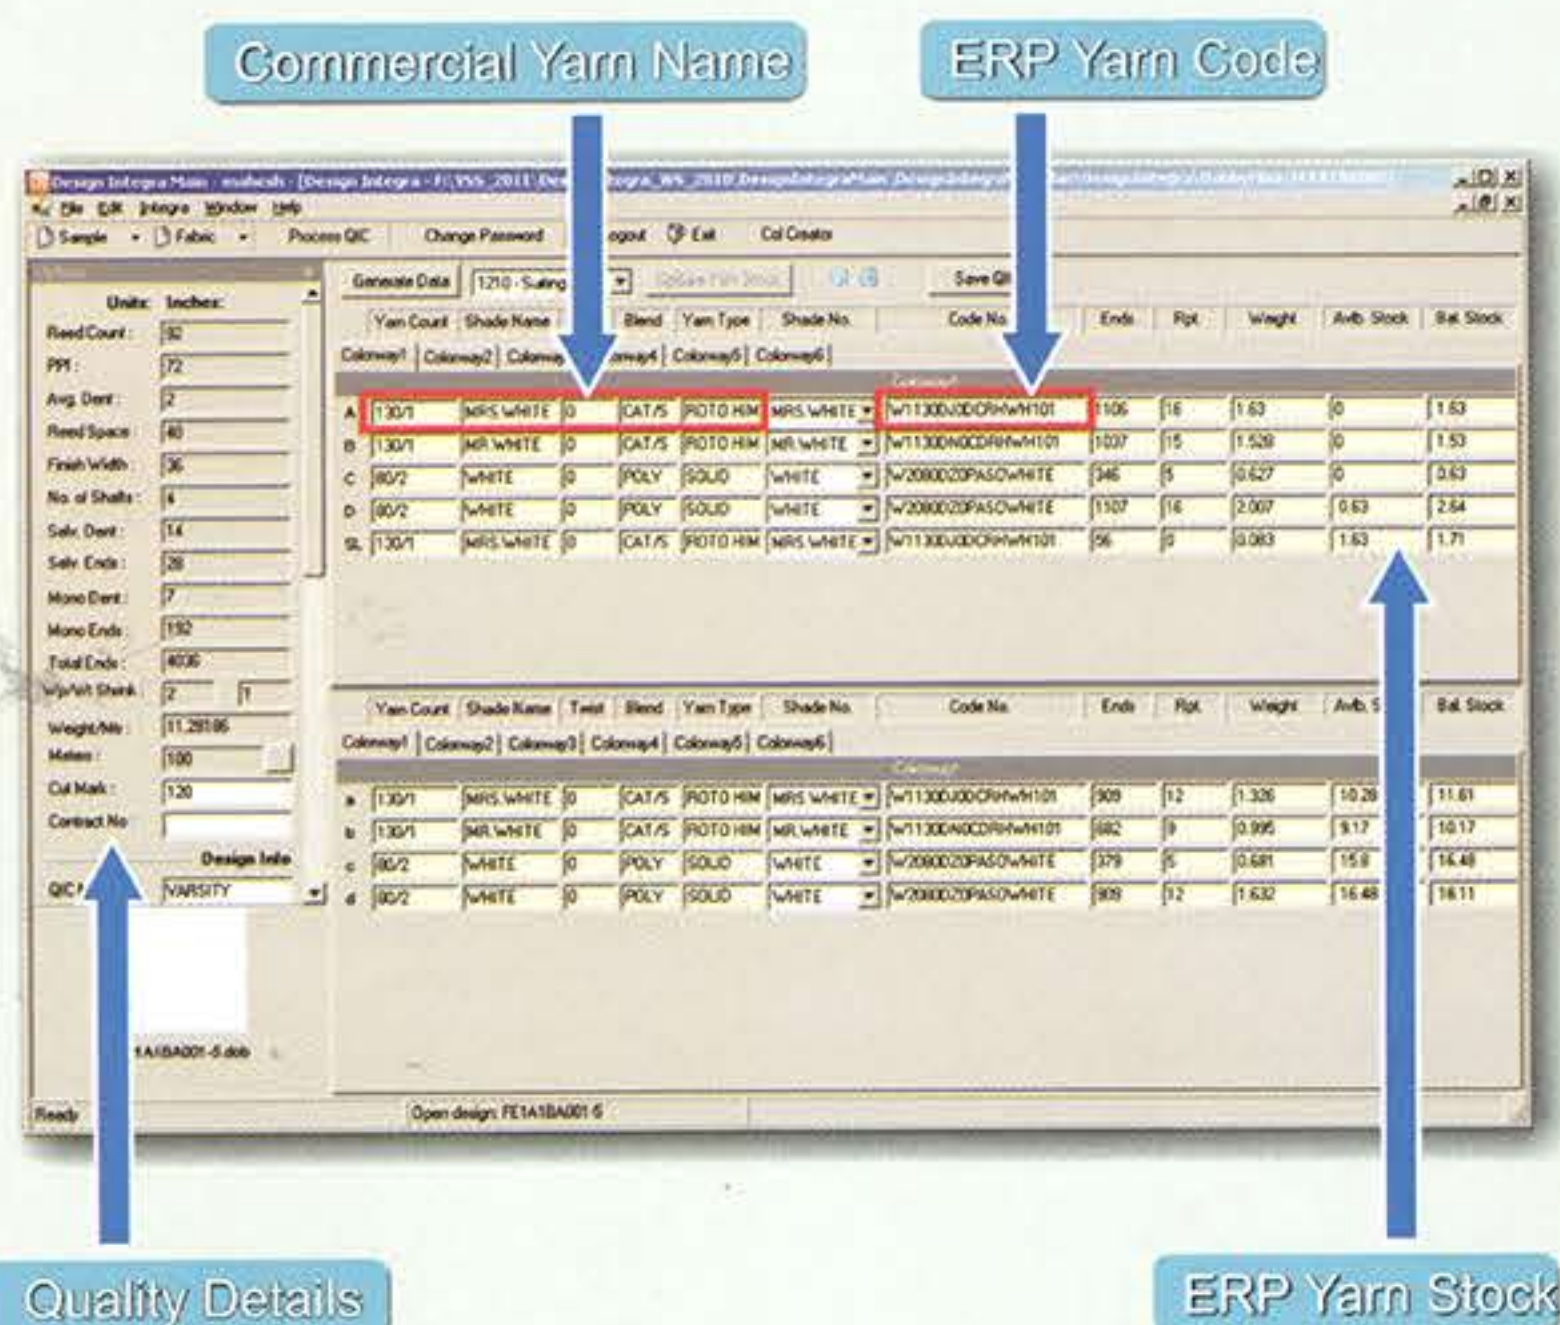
Commercial Yarn Name

ERP Yarn Code

Design Integra Main - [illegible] - [Design Integra - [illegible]]

File Edit Integra Window Help

Sample Fabric Process QIC Change Password Logout Exit Col Creator

Units: Inches:

Reed Count: 92
PPI: 72
Avg. Dent: 2
Reed Space: 40
Finish Width: 36
No. of Shafts: 6
Selv. Dent: 14
Selv. Ends: 28
Mono Dent: 7
Mono Ends: 192
Total Ends: 4036
Wp/Wt Shrink: 2 1
Weight/Mtr: 11.29186
Meters: 100
Cut Mark: 120
Contract No:

Design Info

QIC: VARSITY

1A1BA001-5.dob

Generate Data 1210 - Suiting Save QI

| | Yarn Count | Shade Name | | Blend | Yarn Type | Shade No. | Code No. | Ends | Rpt. | Weight | Avb. Stock | Bal. Stock |
|---|---|---|---|---|---|---|---|---|---|---|---|---|
| A | 130/1 | MRS WHITE | 0 | CAT/S | ROTO HIM | MRS WHITE | W1130DJ0DCRHWH101 | 1106 | 16 | 1.63 | 0 | 1.63 |
| B | 130/1 | MR WHITE | 0 | CAT/S | ROTO HIM | MR WHITE | W1130DN0CDRHWH101 | 1037 | 15 | 1.528 | 0 | 1.53 |
| C | 80/2 | WHITE | 0 | POLY | SOLID | WHITE | W2080D20PASOWHITE | 346 | 5 | 0.627 | 0 | 0.63 |
| D | 80/2 | WHITE | 0 | POLY | SOLID | WHITE | W2080D20PASOWHITE | 1107 | 16 | 2.007 | 0.63 | 2.64 |
| SL | 130/1 | MRS WHITE | 0 | CAT/S | ROTO HIM | MRS WHITE | W1130DJ0DCRHWH101 | 56 | 0 | 0.083 | 1.63 | 1.71 |

Colorway1 Colorway2 Colorway3 Colorway4 Colorway5 Colorway6

| | Yarn Count | Shade Name | Twist | Blend | Yarn Type | Shade No. | Code No. | Ends | Rpt. | Weight | Avb. S | Bal. Stock |
|---|---|---|---|---|---|---|---|---|---|---|---|---|
| a | 130/1 | MRS WHITE | 0 | CAT/S | ROTO HIM | MRS WHITE | W1130DJ0DCRHWH101 | 909 | 12 | 1.326 | 10.28 | 11.61 |
| b | 130/1 | MR WHITE | 0 | CAT/S | ROTO HIM | MR WHITE | W1130DN0CDRHWH101 | 682 | 9 | 0.995 | 9.17 | 10.17 |
| c | 80/2 | WHITE | 0 | POLY | SOLID | WHITE | W2080D20PASOWHITE | 379 | 5 | 0.681 | 15.8 | 16.48 |
| d | 80/2 | WHITE | 0 | POLY | SOLID | WHITE | W2080D20PASOWHITE | 909 | 12 | 1.632 | 16.48 | 18.11 |

Ready Open design: FE1A1BA001-5

Quality Details

ERP Yarn Stock